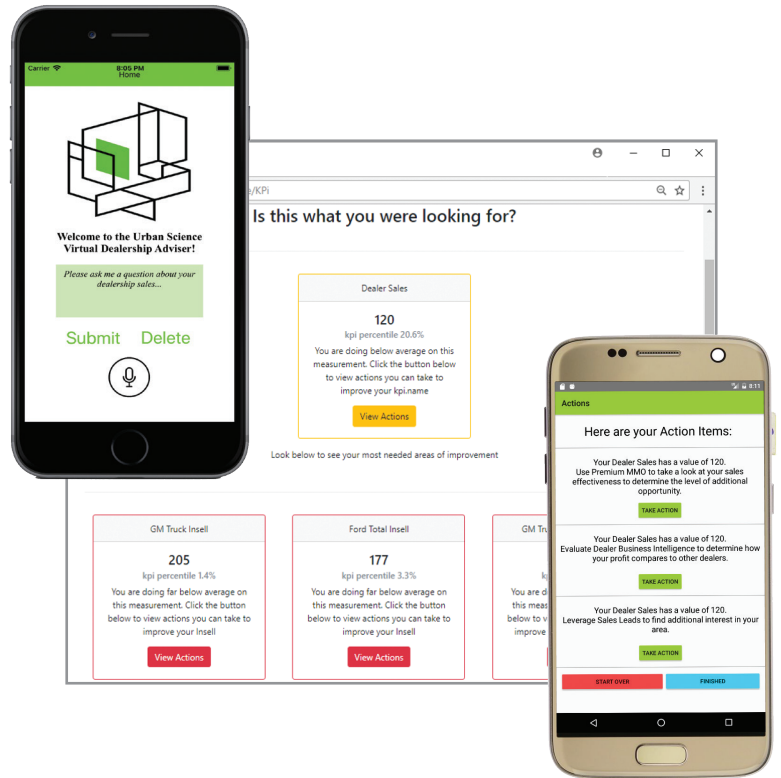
Carrier
8:05 PM
Home

Welcome to the Urban Science Virtual Dealership Adviser!

Please ask me a question about your dealership sales...

Submit Delete

e/KPi

Is this what you were looking for?

Dealer Sales

120

kpi percentile 20.6%

You are doing below average on this measurement. Click the button below to view actions you can take to improve your kpi.name

View Actions

Look below to see your most needed areas of improvement

GM Truck Insell

205

kpi percentile 1.4%

You are doing far below average on this measurement. Click the button below to view actions you can take to improve your Insell

View Actions

Ford Total Insell

177

kpi percentile 3.3%

You are doing far below average on this measurement. Click the button below to view actions you can take to improve your Insell

View Actions

GM Tru

8:11

Actions

Here are your Action Items:

Your Dealer Sales has a value of 120.
Use Premium MMO to take a look at your sales effectiveness to determine the level of additional opportunity.

TAKE ACTION

Your Dealer Sales has a value of 120.
Evaluate Dealer Business Intelligence to determine how your profit compares to other dealers.

TAKE ACTION

Your Dealer Sales has a value of 120.
Leverage Sales Leads to find additional interest in your area.

TAKE ACTION

START OVER

FINISHED